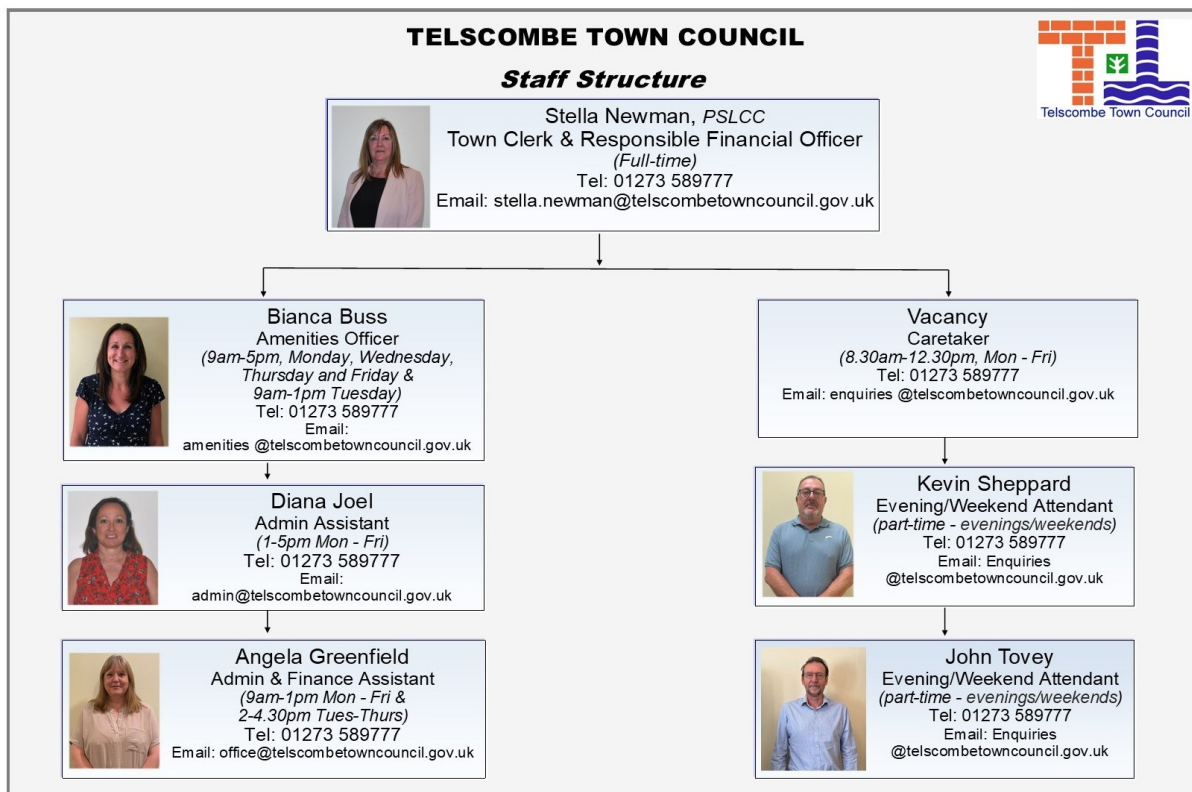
TELSCOMBE TOWN COUNCIL

Staff Structure

Telscombe Town Council

Stella Newman, PSLCC
Town Clerk & Responsible Financial Officer
(Full-time)
Tel: 01273 589777
Email: stella.newman@telscombetowncouncil.gov.uk

Bianca Buss
Amenities Officer
(9am-5pm, Monday, Wednesday, Thursday and Friday & 9am-1pm Tuesday)
Tel: 01273 589777
Email:
amenities @telscombetowncouncil.gov.uk

Diana Joel
Admin Assistant
(1-5pm Mon - Fri)
Tel: 01273 589777
Email:
admin@telscombetowncouncil.gov.uk

Angela Greenfield
Admin & Finance Assistant
(9am-1pm Mon - Fri & 2-4.30pm Tues-Thurs)
Tel: 01273 589777
Email: office@telscombetowncouncil.gov.uk

Vacancy
Caretaker
(8.30am-12.30pm, Mon - Fri)
Tel: 01273 589777
Email: enquiries @telscombetowncouncil.gov.uk

Kevin Sheppard
Evening/Weekend Attendant
(part-time - evenings/weekends)
Tel: 01273 589777
Email: Enquiries
@telscombetowncouncil.gov.uk

John Tovey
Evening/Weekend Attendant
(part-time - evenings/weekends)
Tel: 01273 589777
Email: Enquiries
@telscombetowncouncil.gov.uk